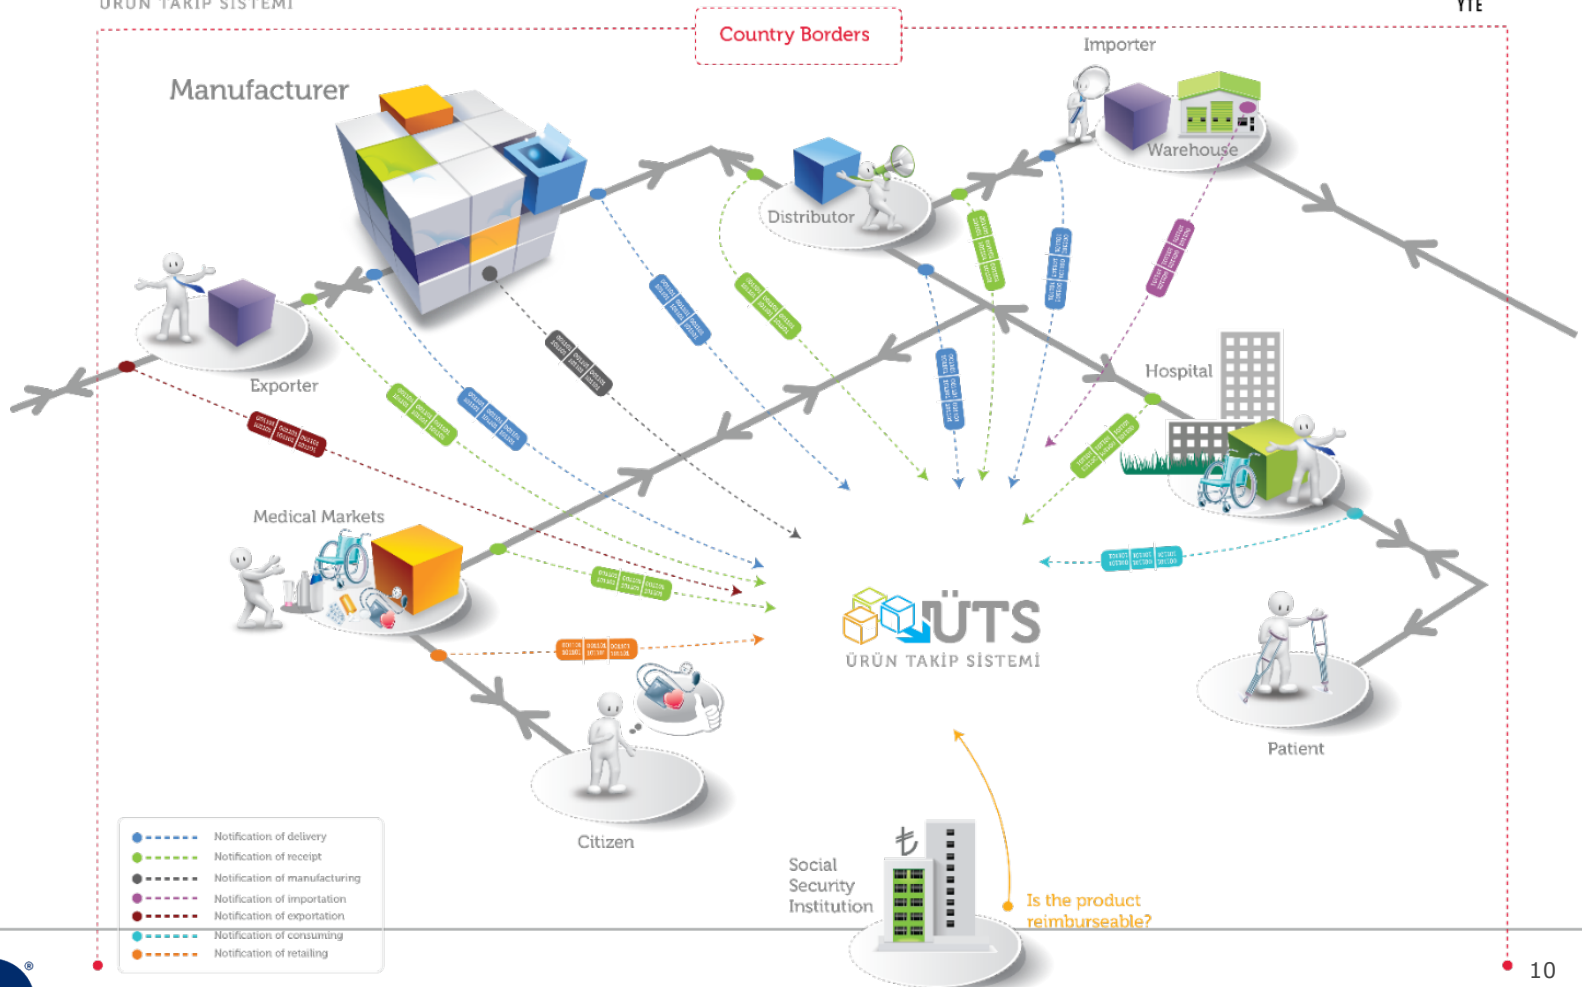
ÜRÜN TAKİP SİSTEMİ

YTE

Country Borders

Manufacturer

Importer

Warehouse

Distributor

Exporter

Hospital

Medical Markets

ÜTS
ÜRÜN TAKİP SİSTEMİ

Patient

Citizen

Social Security Institution

Is the product reimburseable?

Notification of delivery
Notification of receipt
Notification of manufacturing
Notification of importation
Notification of exportation
Notification of consuming
Notification of retailing

10